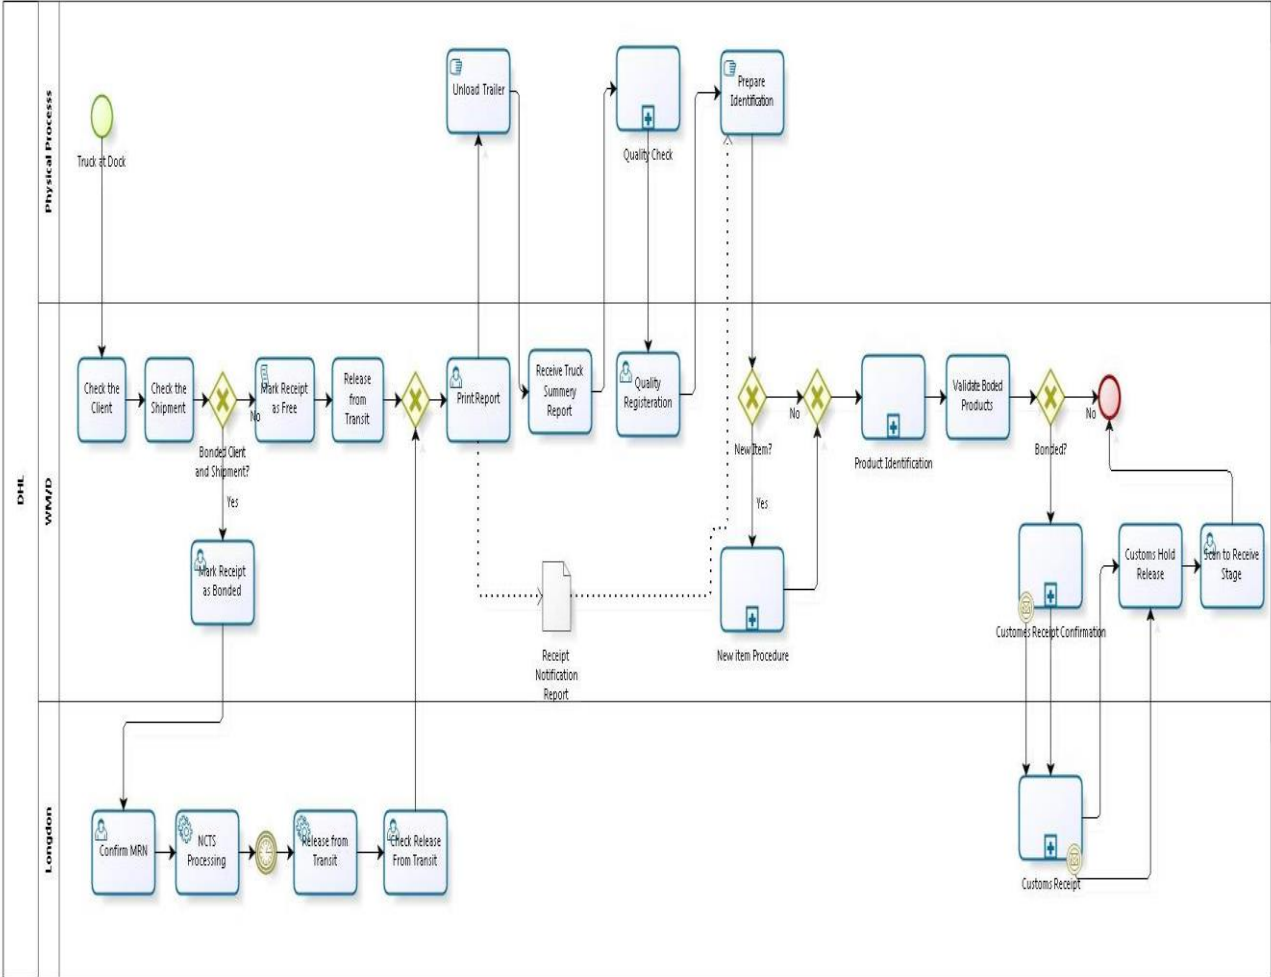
DHL

Physical Process

Truck at Dock

Unload Trailer

Quality Check

Prepare Identification

WM/D

Check the Client

Check the Shipment

Bonded Client and Shipment?

No

Yes

Mark Receipt as Free

Release from Transit

Print Report

Receive Truck Summery Report

Quality Registeration

New Item?

No

Yes

Product Identification

Validate Boded Products

Bonded?

No

Mark Receipt as Bonded

Receipt Notification Report

New item Procedure

Customs Receipt Confirmation

Customs Hold Release

Scan to Receive Stage

Longdon

Confirm MRN

NCTS Processing

Release from Transit

Check Release From Transit

Customs Receipt